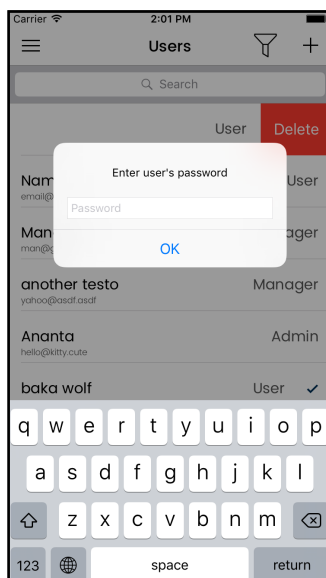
Carrier
2:01 PM

Users

Search

User
Delete

Nam
email@

User

Man
man@

ager

Enter user's password

Password

OK

another testo
yahoo@asdf.asdf

Manager

Ananta
hello@kitty.cute

Admin

baka wolf

User

q w e r t y u i o p
a s d f g h j k l
z x c v b n m
123
space
return